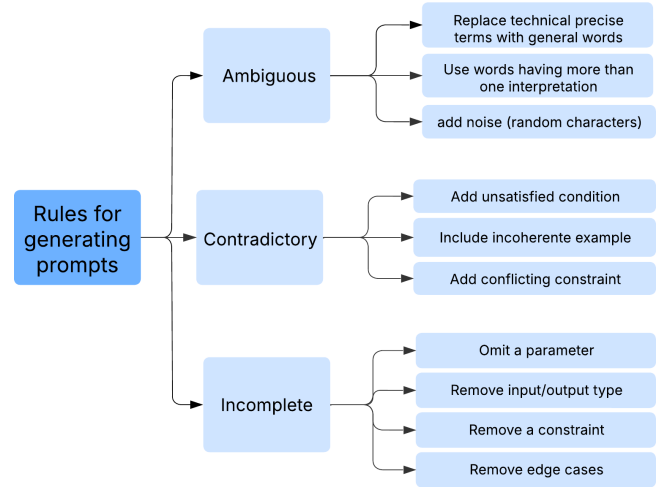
Rules for generating prompts

Ambiguous

Replace technical precise terms with general words

Use words having more than one interpretation

add noise (random characters)

Contradictory

Add unsatisfied condition

Include incoherente example

Add conflicting constraint

Incomplete

Omit a parameter

Remove input/output type

Remove a constraint

Remove edge cases